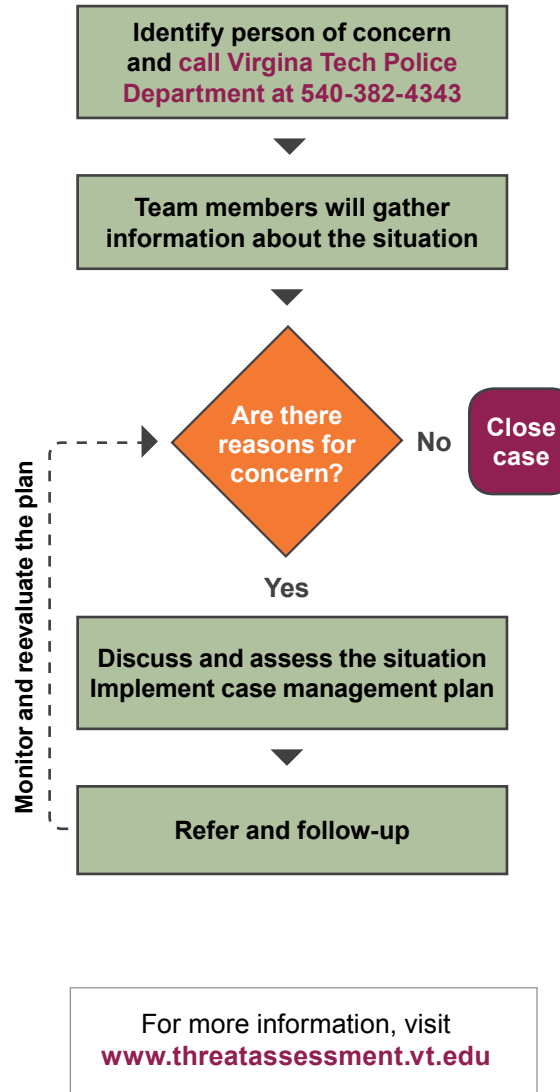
Identify person of concern and call Virgina Tech Police Department at 540-382-4343

Team members will gather information about the situation

Are there reasons for concern?

No

Close case

Yes

Monitor and reevaluate the plan

Discuss and assess the situation
Implement case management plan

Refer and follow-up

For more information, visit
www.threatassessment.vt.edu